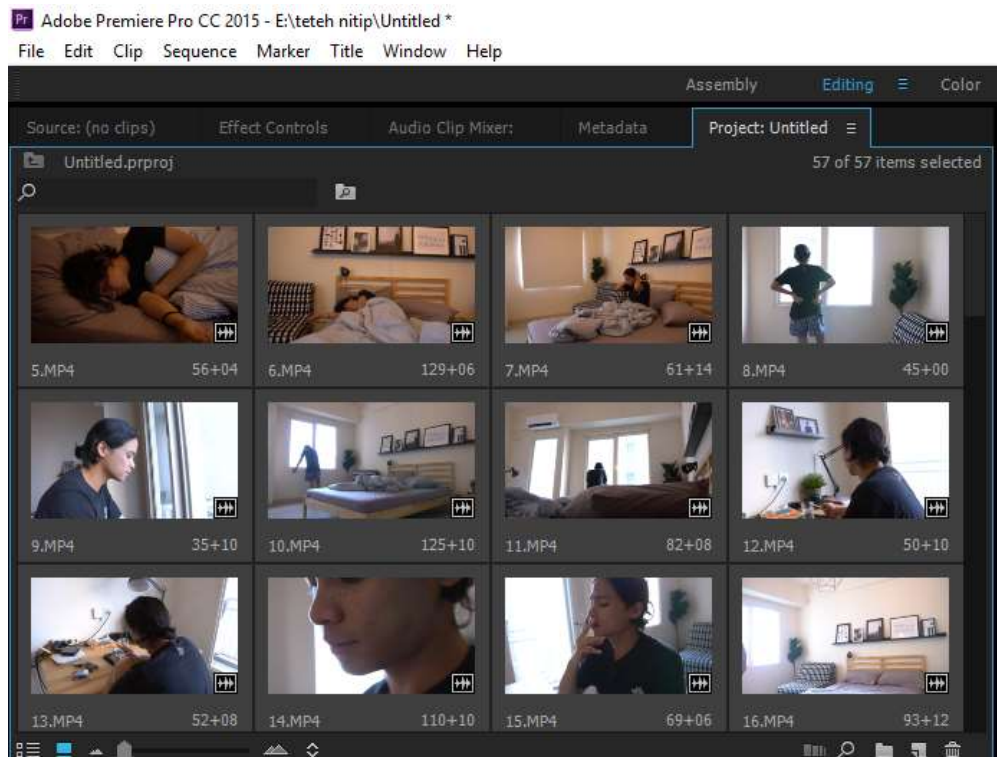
Pr Adobe Premiere Pro CC 2015 - E:\teteh nitip\Untitled *

File Edit Clip Sequence Marker Title Window Help

Assembly Editing ≡ Color

Source: (no clips) Effect Controls Audio Clip Mixer: Metadata Project: Untitled ≡

Untitled.prproj

57 of 57 items selected

5.MP4 56+04
6.MP4 129+06
7.MP4 61+14
8.MP4 45+00
9.MP4 35+10
10.MP4 125+10
11.MP4 82+08
12.MP4 50+10
13.MP4 52+08
14.MP4 110+10
15.MP4 69+06
16.MP4 93+12